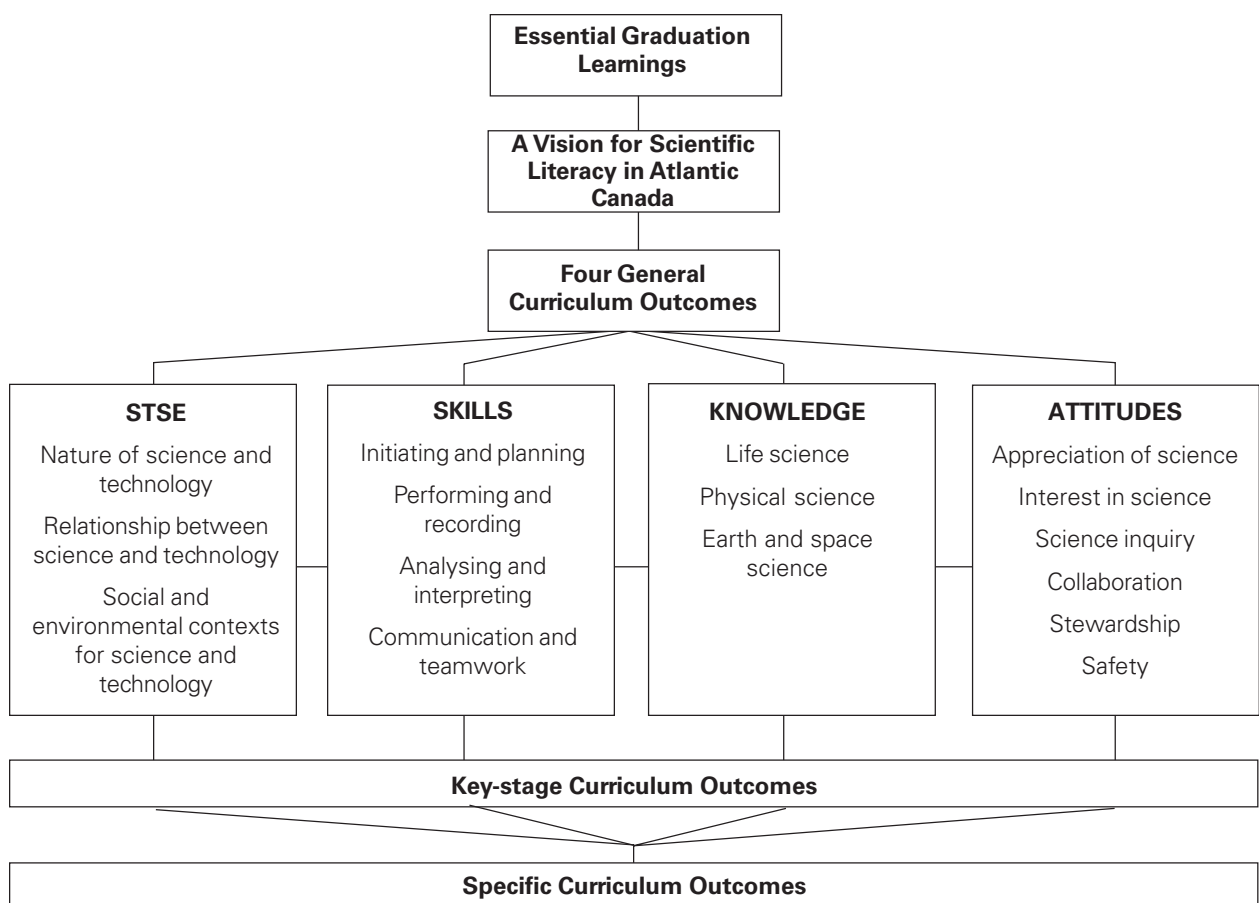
Essential Graduation Learnings

A Vision for Scientific Literacy in Atlantic Canada

Four General Curriculum Outcomes

STSE

Nature of science and technology

Relationship between science and technology

Social and environmental contexts for science and technology

SKILLS

Initiating and planning

Performing and recording

Analysing and interpreting

Communication and teamwork

KNOWLEDGE

Life science

Physical science

Earth and space science

ATTITUDES

Appreciation of science

Interest in science

Science inquiry

Collaboration

Stewardship

Safety

Key-stage Curriculum Outcomes

Specific Curriculum Outcomes